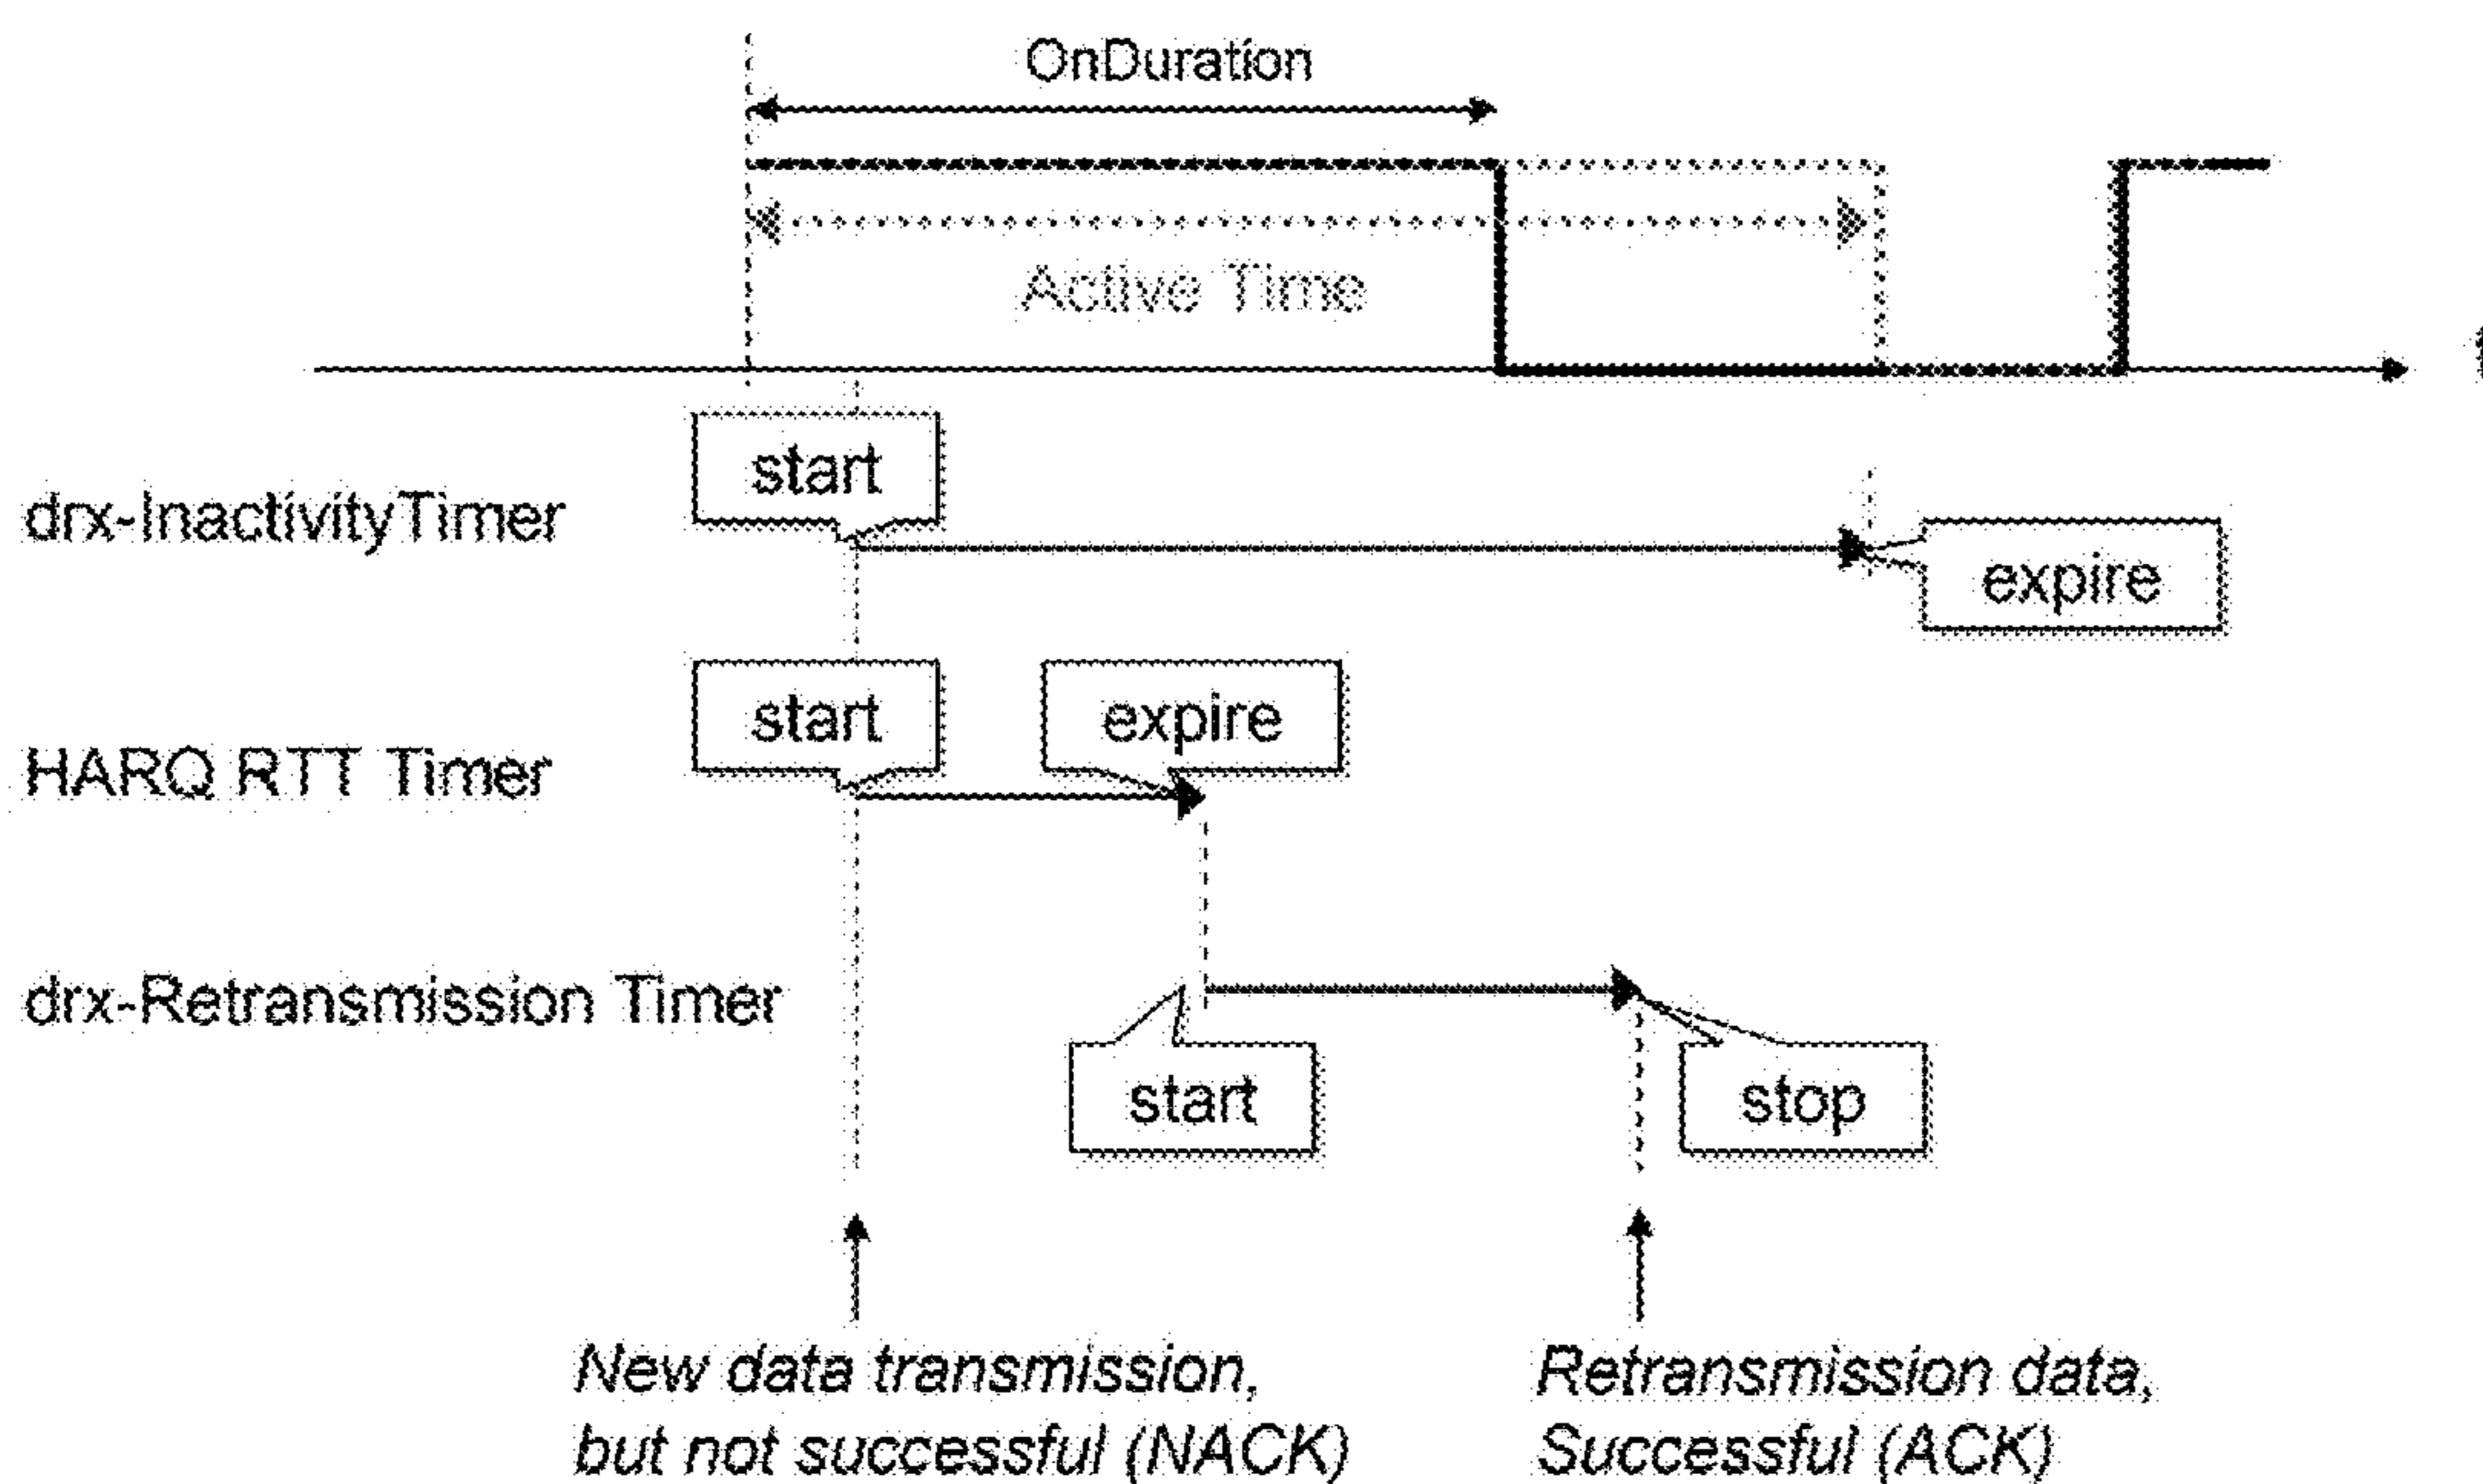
OnDuration

Active Time

t

start

drx-InactivityTimer

expire

start

expire

HARQ RTT Timer

drx-Retransmission Timer

start

stop

New data transmission, but not successful (NACK)

Retransmission data, Successful (ACK)